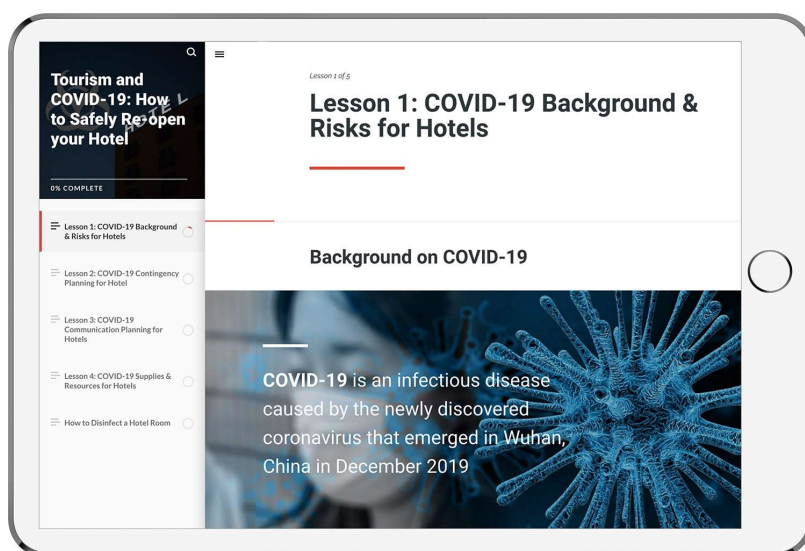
Tourism and COVID-19: How to Safely Re-open your Hotel

0% COMPLETE

Lesson 1: COVID-19 Background & Risks for Hotels

Lesson 2: COVID-19 Contingency Planning for Hotel

Lesson 3: COVID-19 Communication Planning for Hotels

Lesson 4: COVID-19 Supplies & Resources for Hotels

How to Disinfect a Hotel Room

Lesson 1 of 5

Lesson 1: COVID-19 Background & Risks for Hotels

Background on COVID-19

COVID-19 is an infectious disease caused by the newly discovered coronavirus that emerged in Wuhan, China in December 2019